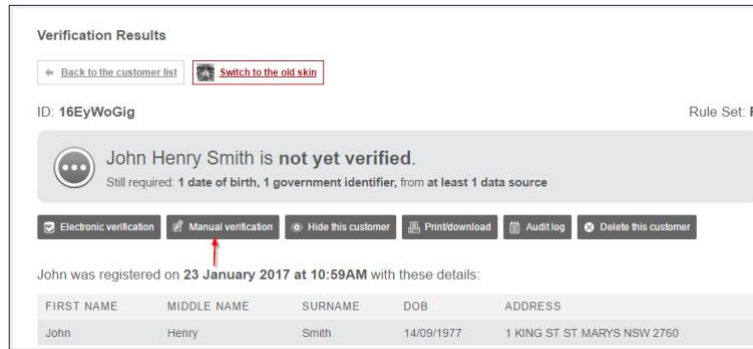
Verification Results

Back to the customer list

Switch to the old skin

ID: 16EyWoGig

Rule Set: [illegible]

John Henry Smith is not yet verified.

Still required: 1 date of birth, 1 government identifier, from at least 1 data source

Electronic verification

Manual verification

Hide this customer

Print/download

Audit log

Delete this customer

John was registered on 23 January 2017 at 10:59AM with these details:

| FIRST NAME | MIDDLE NAME | SURNAME | DOB | ADDRESS |
|---|---|---|---|---|
| John | Henry | Smith | 14/09/1977 | 1 KING ST ST MARYS NSW 2760 |